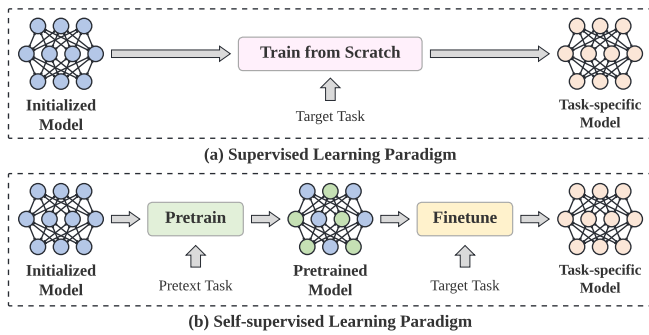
Initialized Model

Train from Scratch

Target Task

Task-specific Model

(a) Supervised Learning Paradigm

Initialized Model

Pretrain

Pretext Task

Pretrained Model

Finetune

Target Task

Task-specific Model

(b) Self-supervised Learning Paradigm